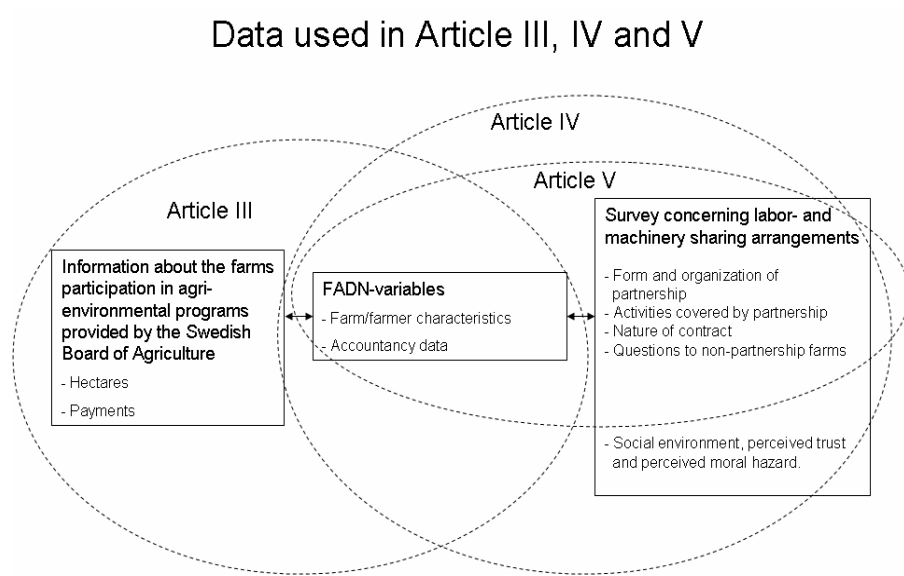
Data used in Article III, IV and V

Article IV

Article V

Article III

Information about the farms participation in agri-environmental programs provided by the Swedish Board of Agriculture

- Hectares

- Payments

FADN-variables

- Farm/farmer characteristics

- Accountancy data

Survey concerning labor- and machinery sharing arrangements

- Form and organization of partnership
- Activities covered by partnership
- Nature of contract
- Questions to non-partnership farms

- Social environment, perceived trust and perceived moral hazard.